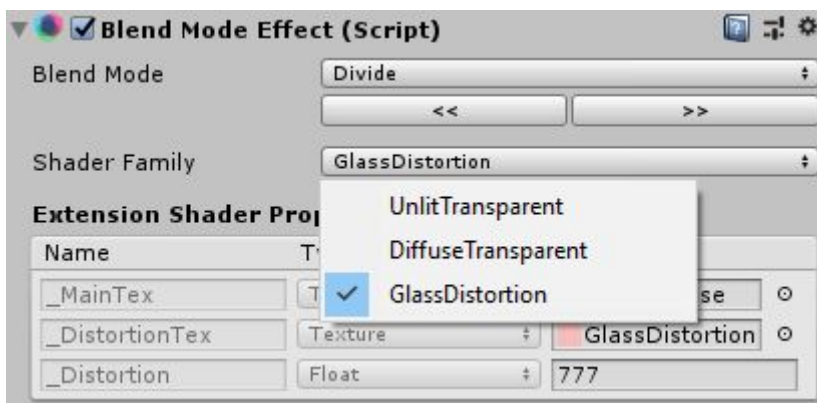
Blend Mode Effect (Script)

Blend Mode | Divide
<< | >>

Shader Family | GlassDistortion

UnlitTransparent
DiffuseTransparent
✓ GlassDistortion

Extension Shader Prop

| Name | T |  |
|---|---|---|
| _MainTex | T | se ⊙ |
| _DistortionTex | Texture | GlassDistortion ⊙ |
| _Distortion | Float | 777 |